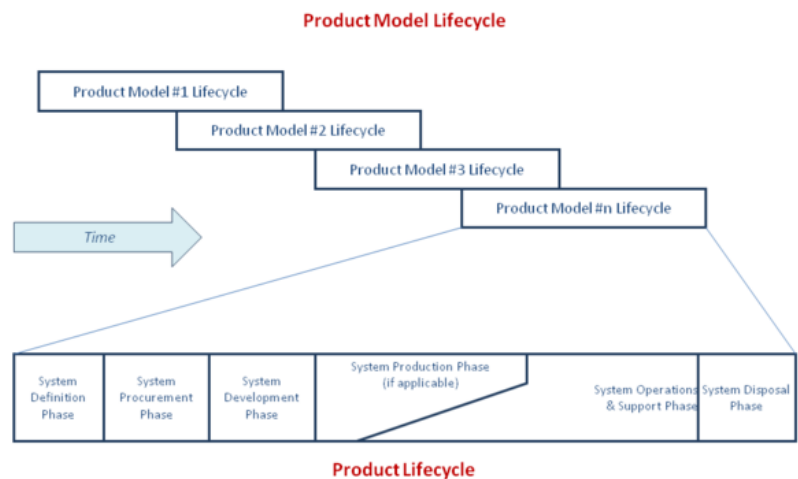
Product Model Lifecycle

Product Model #1 Lifecycle

Product Model #2 Lifecycle

Product Model #3 Lifecycle

Product Model #n Lifecycle

Time

System Definition Phase

System Procurement Phase

System Development Phase

System Production Phase (if applicable)

System Operations & Support Phase

System Disposal Phase

Product Lifecycle